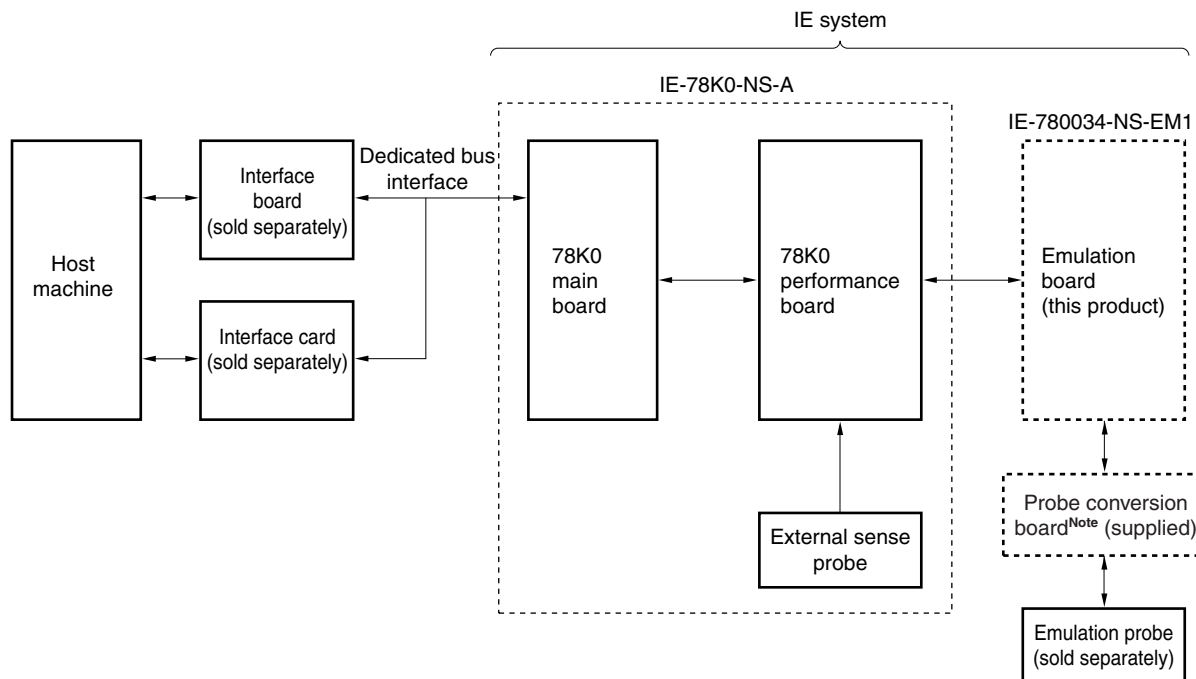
IE system

IE-78K0-NS-A

IE-780034-NS-EM1

Host machine

Interface board (sold separately)

Interface card (sold separately)

Dedicated bus interface

78K0 main board

78K0 performance board

Emulation board (this product)

External sense probe

Probe conversion board$^{\text{Note}}$ (supplied)

Emulation probe (sold separately)